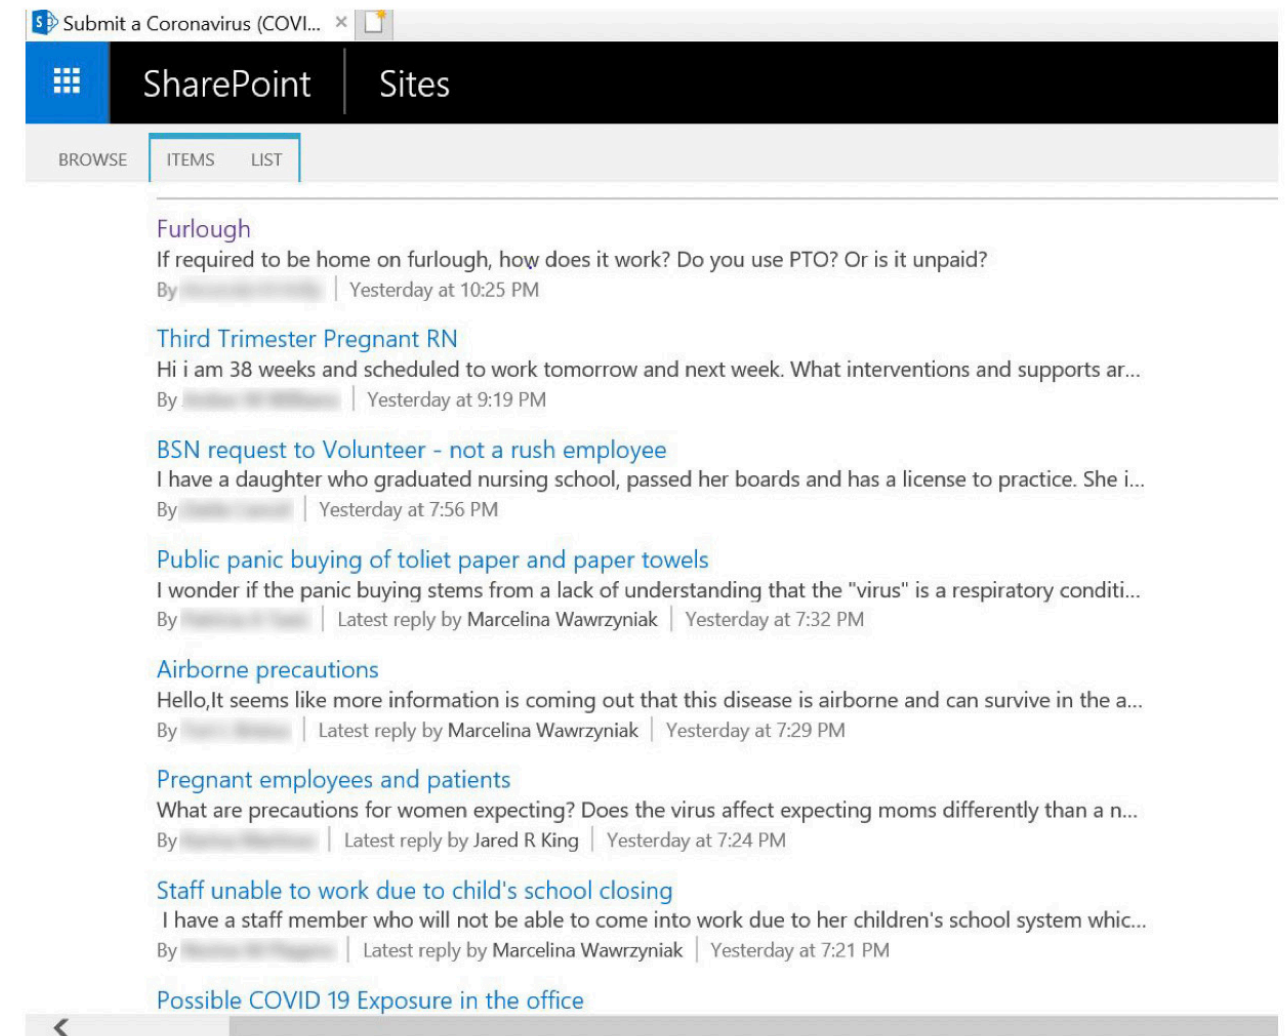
Submit a Coronavirus (COVI... ×

SharePoint Sites

BROWSE ITEMS LIST

Furlough
If required to be home on furlough, how does it work? Do you use PTO? Or is it unpaid?
By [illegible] | Yesterday at 10:25 PM

Third Trimester Pregnant RN
Hi i am 38 weeks and scheduled to work tomorrow and next week. What interventions and supports ar...
By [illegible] | Yesterday at 9:19 PM

BSN request to Volunteer - not a rush employee
I have a daughter who graduated nursing school, passed her boards and has a license to practice. She i...
By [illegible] | Yesterday at 7:56 PM

Public panic buying of toliet paper and paper towels
I wonder if the panic buying stems from a lack of understanding that the "virus" is a respiratory conditi...
By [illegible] | Latest reply by Marcelina Wawrzyniak | Yesterday at 7:32 PM

Airborne precautions
Hello,It seems like more information is coming out that this disease is airborne and can survive in the a...
By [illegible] | Latest reply by Marcelina Wawrzyniak | Yesterday at 7:29 PM

Pregnant employees and patients
What are precautions for women expecting? Does the virus affect expecting moms differently than a n...
By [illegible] | Latest reply by Jared R King | Yesterday at 7:24 PM

Staff unable to work due to child's school closing
I have a staff member who will not be able to come into work due to her children's school system whic...
By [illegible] | Latest reply by Marcelina Wawrzyniak | Yesterday at 7:21 PM

Possible COVID 19 Exposure in the office